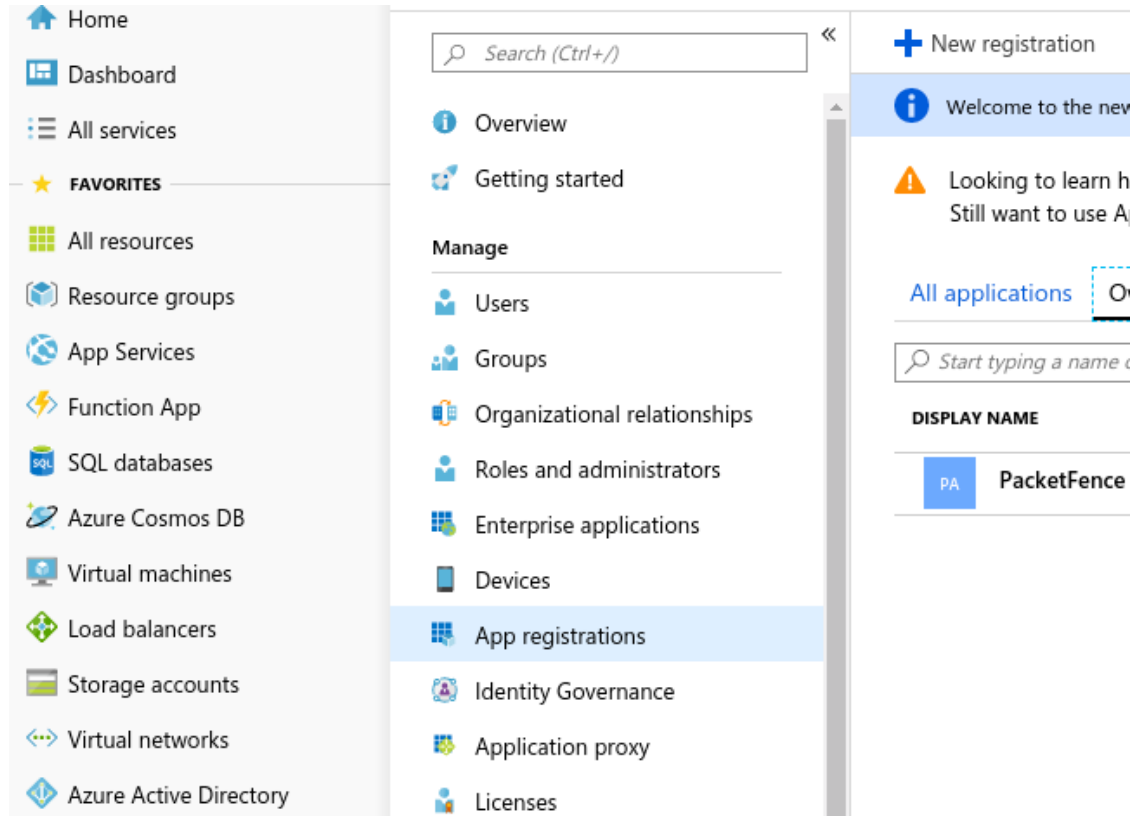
Home

Dashboard

All services

FAVORITES

All resources

Resource groups

App Services

Function App

SQL databases

Azure Cosmos DB

Virtual machines

Load balancers

Storage accounts

Virtual networks

Azure Active Directory

Search (Ctrl+/)

«

Overview

Getting started

Manage

Users

Groups

Organizational relationships

Roles and administrators

Enterprise applications

Devices

App registrations

Identity Governance

Application proxy

Licenses

New registration

Welcome to the new

Looking to learn h
Still want to use A

All applications

Ov

Start typing a name o

DISPLAY NAME

PA

PacketFence